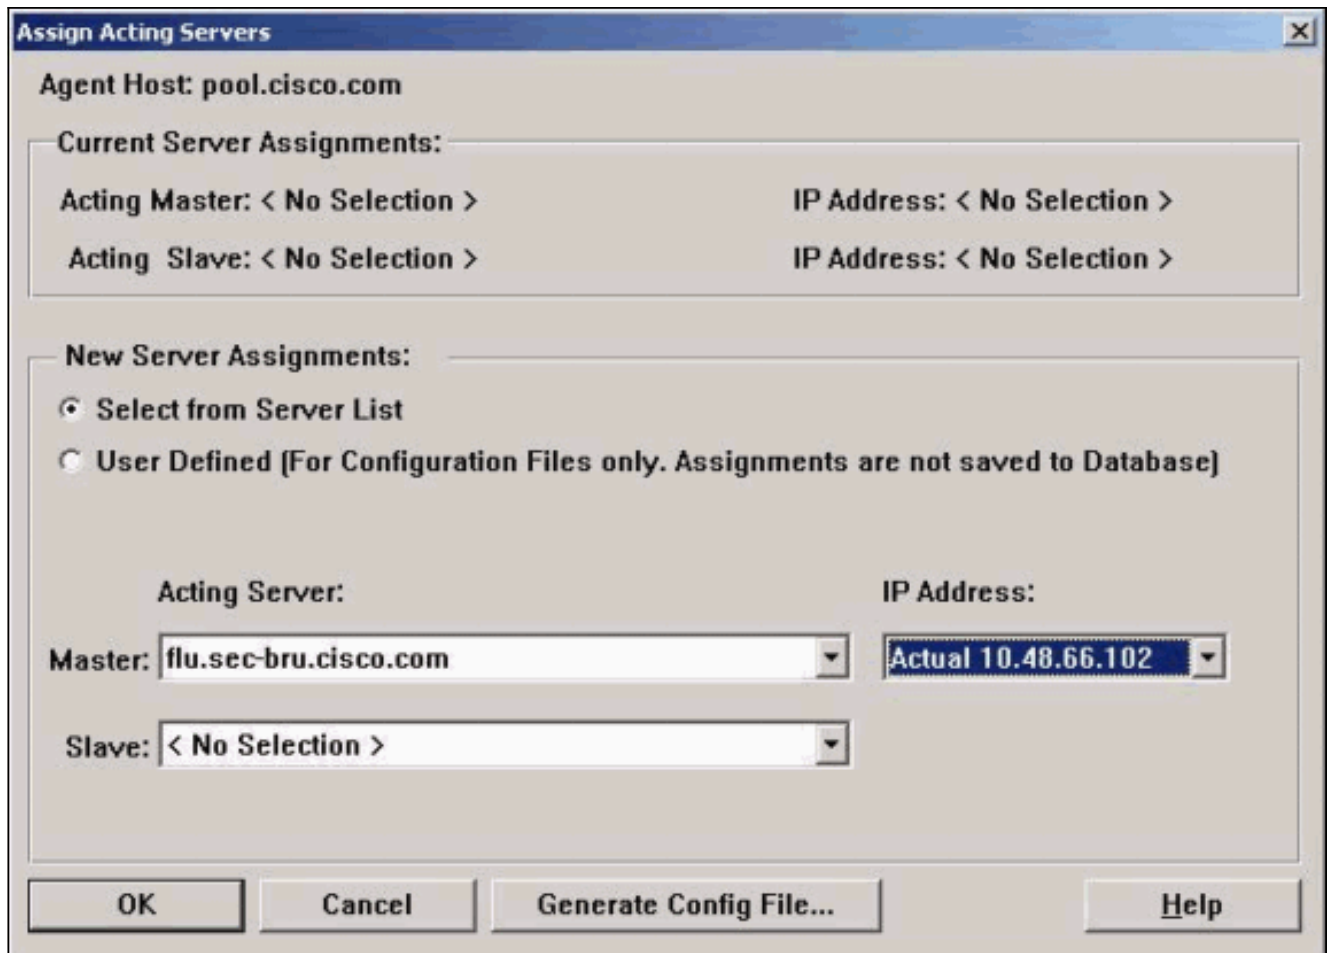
Assign Acting Servers

Agent Host: pool.cisco.com

Current Server Assignments:

Acting Master: < No Selection >

IP Address: < No Selection >

Acting Slave: < No Selection >

IP Address: < No Selection >

New Server Assignments:

Select from Server List

User Defined [For Configuration Files only. Assignments are not saved to Database]

Acting Server:

IP Address:

Master: flu.sec-bru.cisco.com

Actual 10.48.66.102

Slave: < No Selection >

OK

Cancel

Generate Config File...

Help